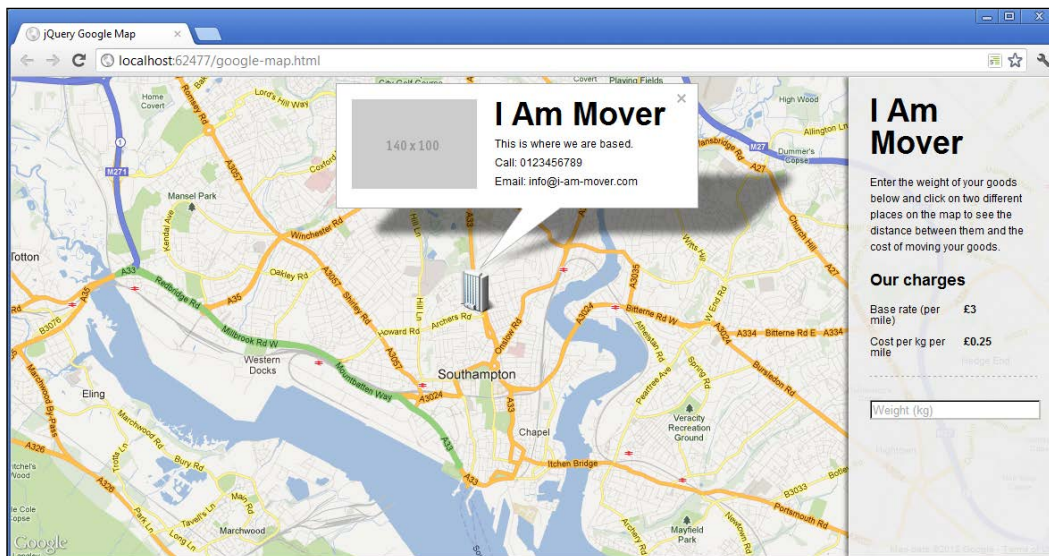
jQuery Google Map ×

localhost:62477/google-map.html

140 x 100

I Am Mover

This is where we are based.

Call: 0123456789

Email: info@i-am-mover.com

×

I Am Mover

Enter the weight of your goods below and click on two different places on the map to see the distance between them and the cost of moving your goods.

Our charges

| Base rate (per mile) | £3 |
|---|---|
| Cost per kg per mile | £0.25 |

Weight (kg)

Lord's Hill Way
Home Covert
Romsey Rd
M271
Mansel Park
A3057
Winchester Rd
Kendal Ave
Totton
A33
Redbridge Rd
A35
Oakley Rd
A3057
Shirley Rd
Hill Ln
Archers Rd
Howard Rd
Millbrook Rd W
Western Docks
Mountbatten Way
A3024
Southampton
Onslow Rd
A33
A3024
A335
Bitterne Rd W
Athelstan Rd
Bursledon Rd
A334
Bitterne Rd E
A334
Spring Rd
Peartree Ave
Veracity Recreation Ground
Chapel
Itchen Bridge
A3025
Mayfield Park
Portsmouth Rd
B3033
Newtown Rd
Eling
A35
Marchwood By-Pass
A326
Bury Rd
Tavell's Ln
Marchwood
Long Ln
Trotts Ln
Jacobs Gutter Ln
Playing Fields
High Wood
Allington Ln
M27
Dummer's Copse
A27
Church Hill
A27
Wynter Rd
A335
Covert
Google